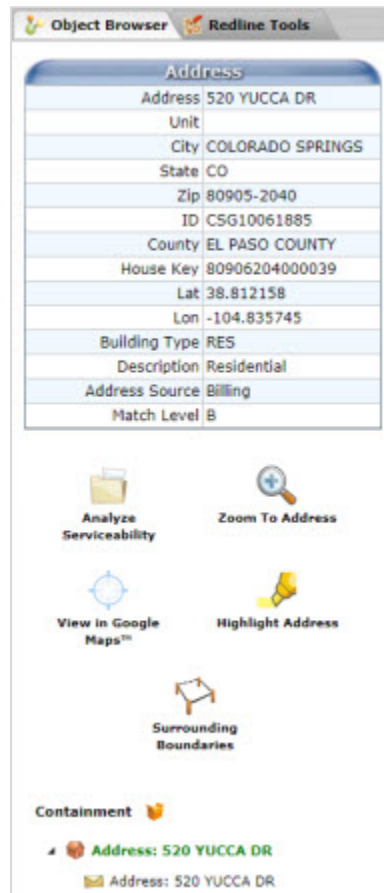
Object Browser | Redline Tools

Address

| Address | 520 YUCCA DR |
|---|---|
| Unit | |
| City | COLORADO SPRINGS |
| State | CO |
| Zip | 80905-2040 |
| ID | CSG10061885 |
| County | EL PASO COUNTY |
| House Key | 80906204000039 |
| Lat | 38.812158 |
| Lon | -104.835745 |
| Building Type | RES |
| Description | Residential |
| Address Source | Billing |
| Match Level | B |

Analyze Serviceability

Zoom To Address

View in Google Maps™

Highlight Address

Surrounding Boundaries

Containment

Address: 520 YUCCA DR

Address: 520 YUCCA DR